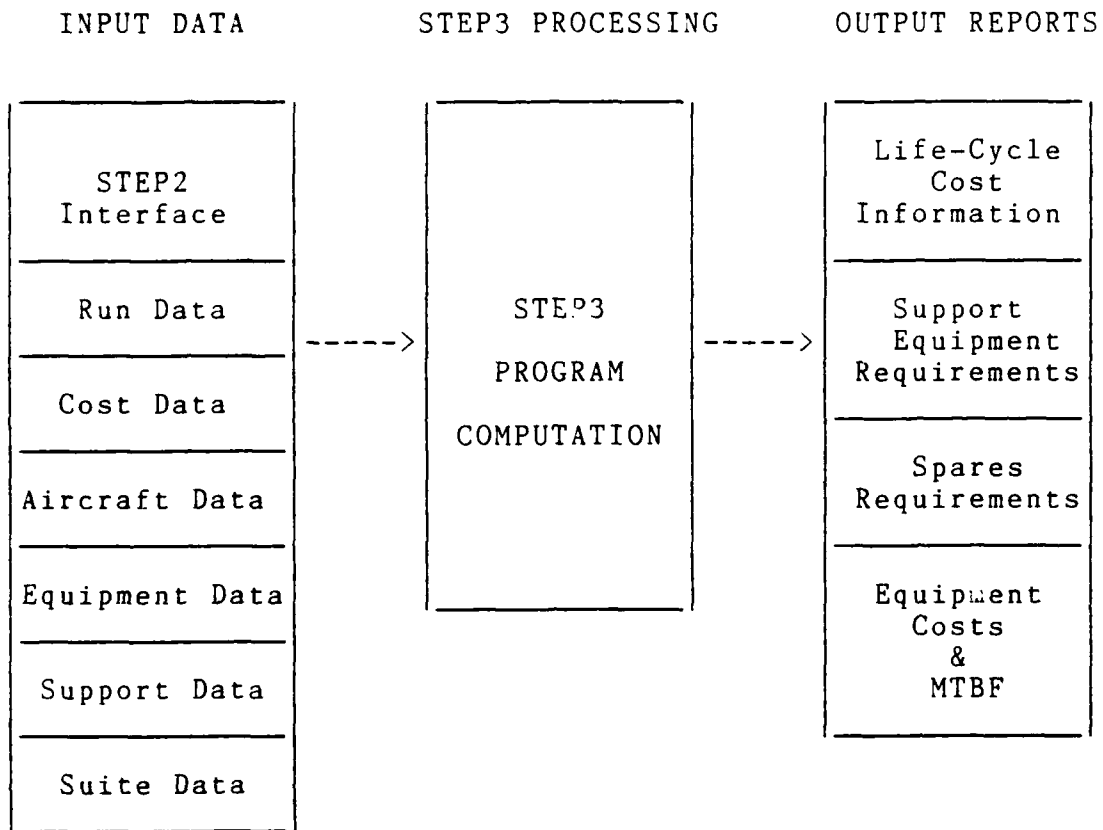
INPUT DATA

STEP2 Interface

Run Data

Cost Data

Aircraft Data

Equipment Data

Support Data

Suite Data

STEP3 PROCESSING

----->

STEP3 PROGRAM COMPUTATION

----->

OUTPUT REPORTS

Life-Cycle Cost Information

Support Equipment Requirements

Spares Requirements

Equipment Costs & MTBF